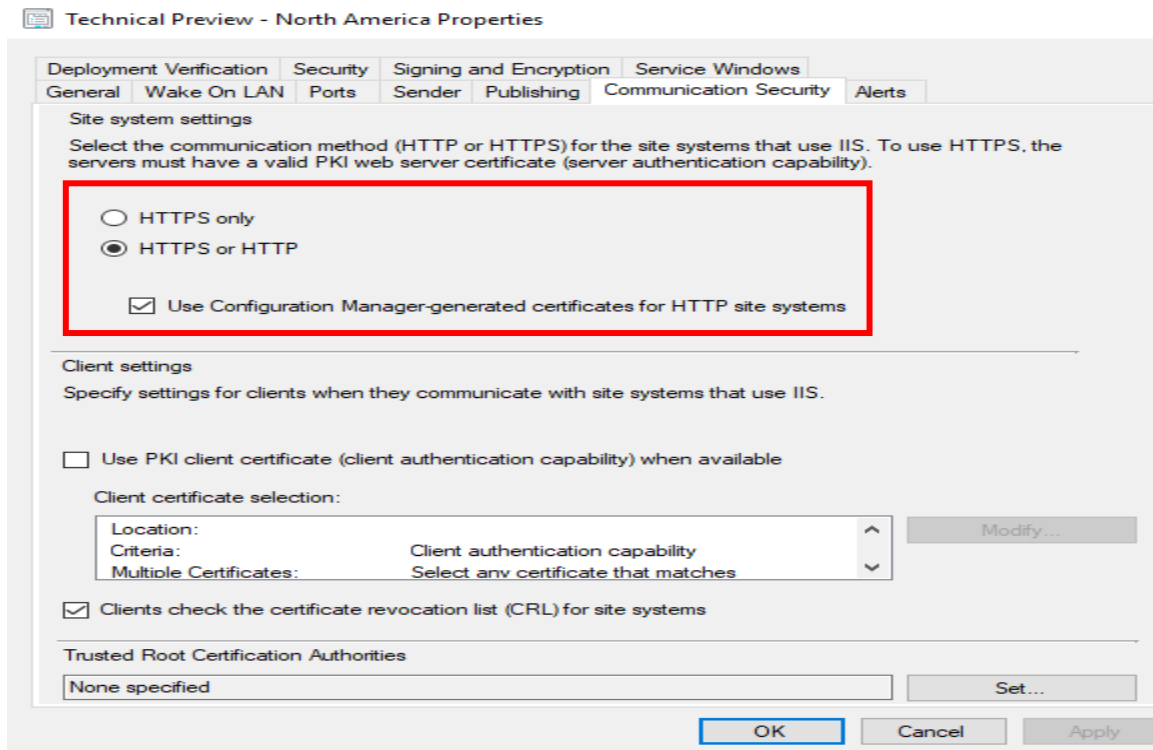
Technical Preview - North America Properties

Deployment Verification | Security | Signing and Encryption | Service Windows
General | Wake On LAN | Ports | Sender | Publishing | Communication Security | Alerts

Site system settings

Select the communication method (HTTP or HTTPS) for the site systems that use IIS. To use HTTPS, the servers must have a valid PKI web server certificate (server authentication capability).

HTTPS only

HTTPS or HTTP

Use Configuration Manager-generated certificates for HTTP site systems

Client settings

Specify settings for clients when they communicate with site systems that use IIS.

Use PKI client certificate (client authentication capability) when available

Client certificate selection:

| | |
|---|---|
| Location: | |
| Criteria: | Client authentication capability |
| Multiple Certificates: | Select any certificate that matches |

Modify...

Clients check the certificate revocation list (CRL) for site systems

Trusted Root Certification Authorities

None specified

Set...

OK

Cancel

Apply